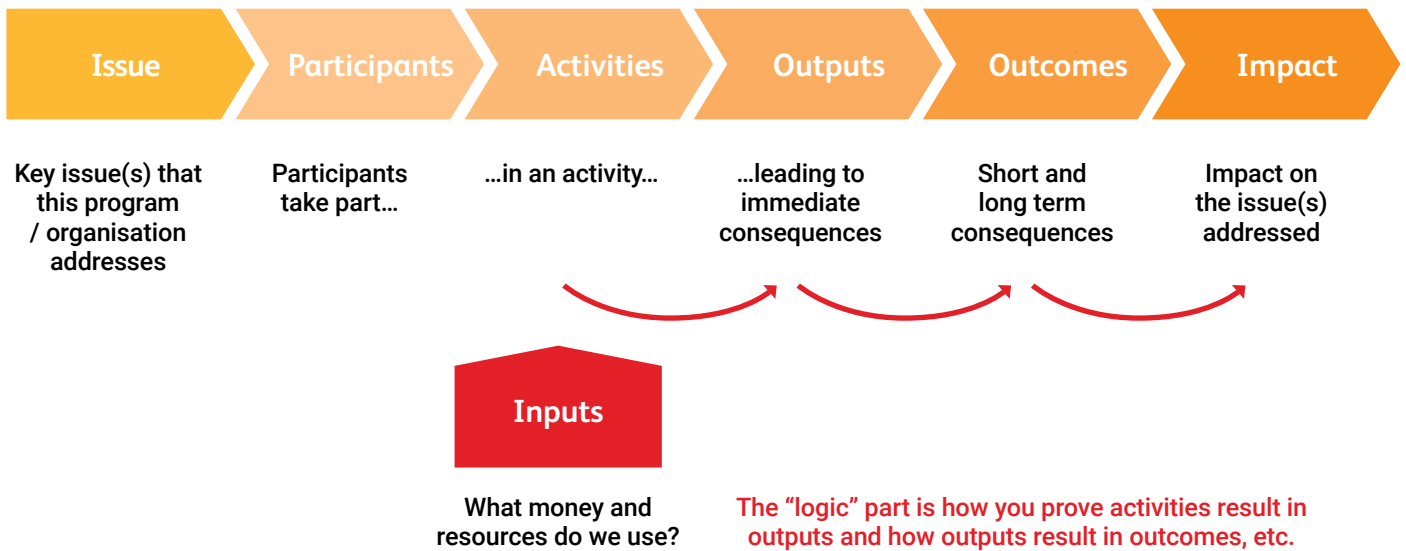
Issue

Participants

Activities

Outputs

Outcomes

Impact

Key issue(s) that this program / organisation addresses

Participants take part…

…in an activity…

…leading to immediate consequences

Short and long term consequences

Impact on the issue(s) addressed

Inputs

What money and resources do we use?

The “logic” part is how you prove activities result in outputs and how outputs result in outcomes, etc.